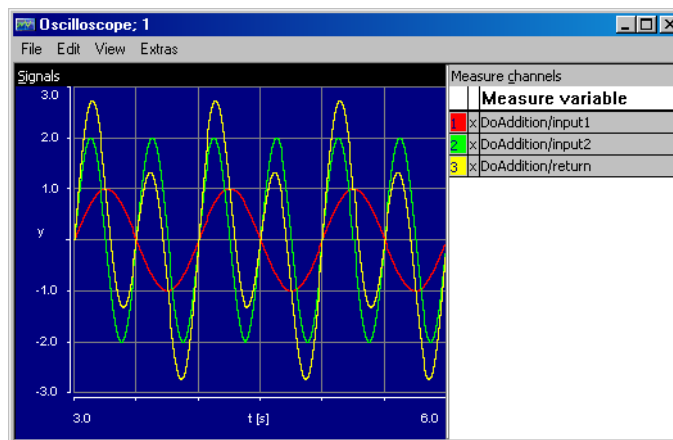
Oscilloscope; 1

File Edit View Extras

Signals

3.0
2.0
1.0
y
-1.0
-2.0
-3.0

3.0 t [s] 6.0

Measure channels

| | | Measure variable |
|---|---|---|
| 1 | x | DoAddition/input1 |
| 2 | x | DoAddition/input2 |
| 3 | x | DoAddition/return |